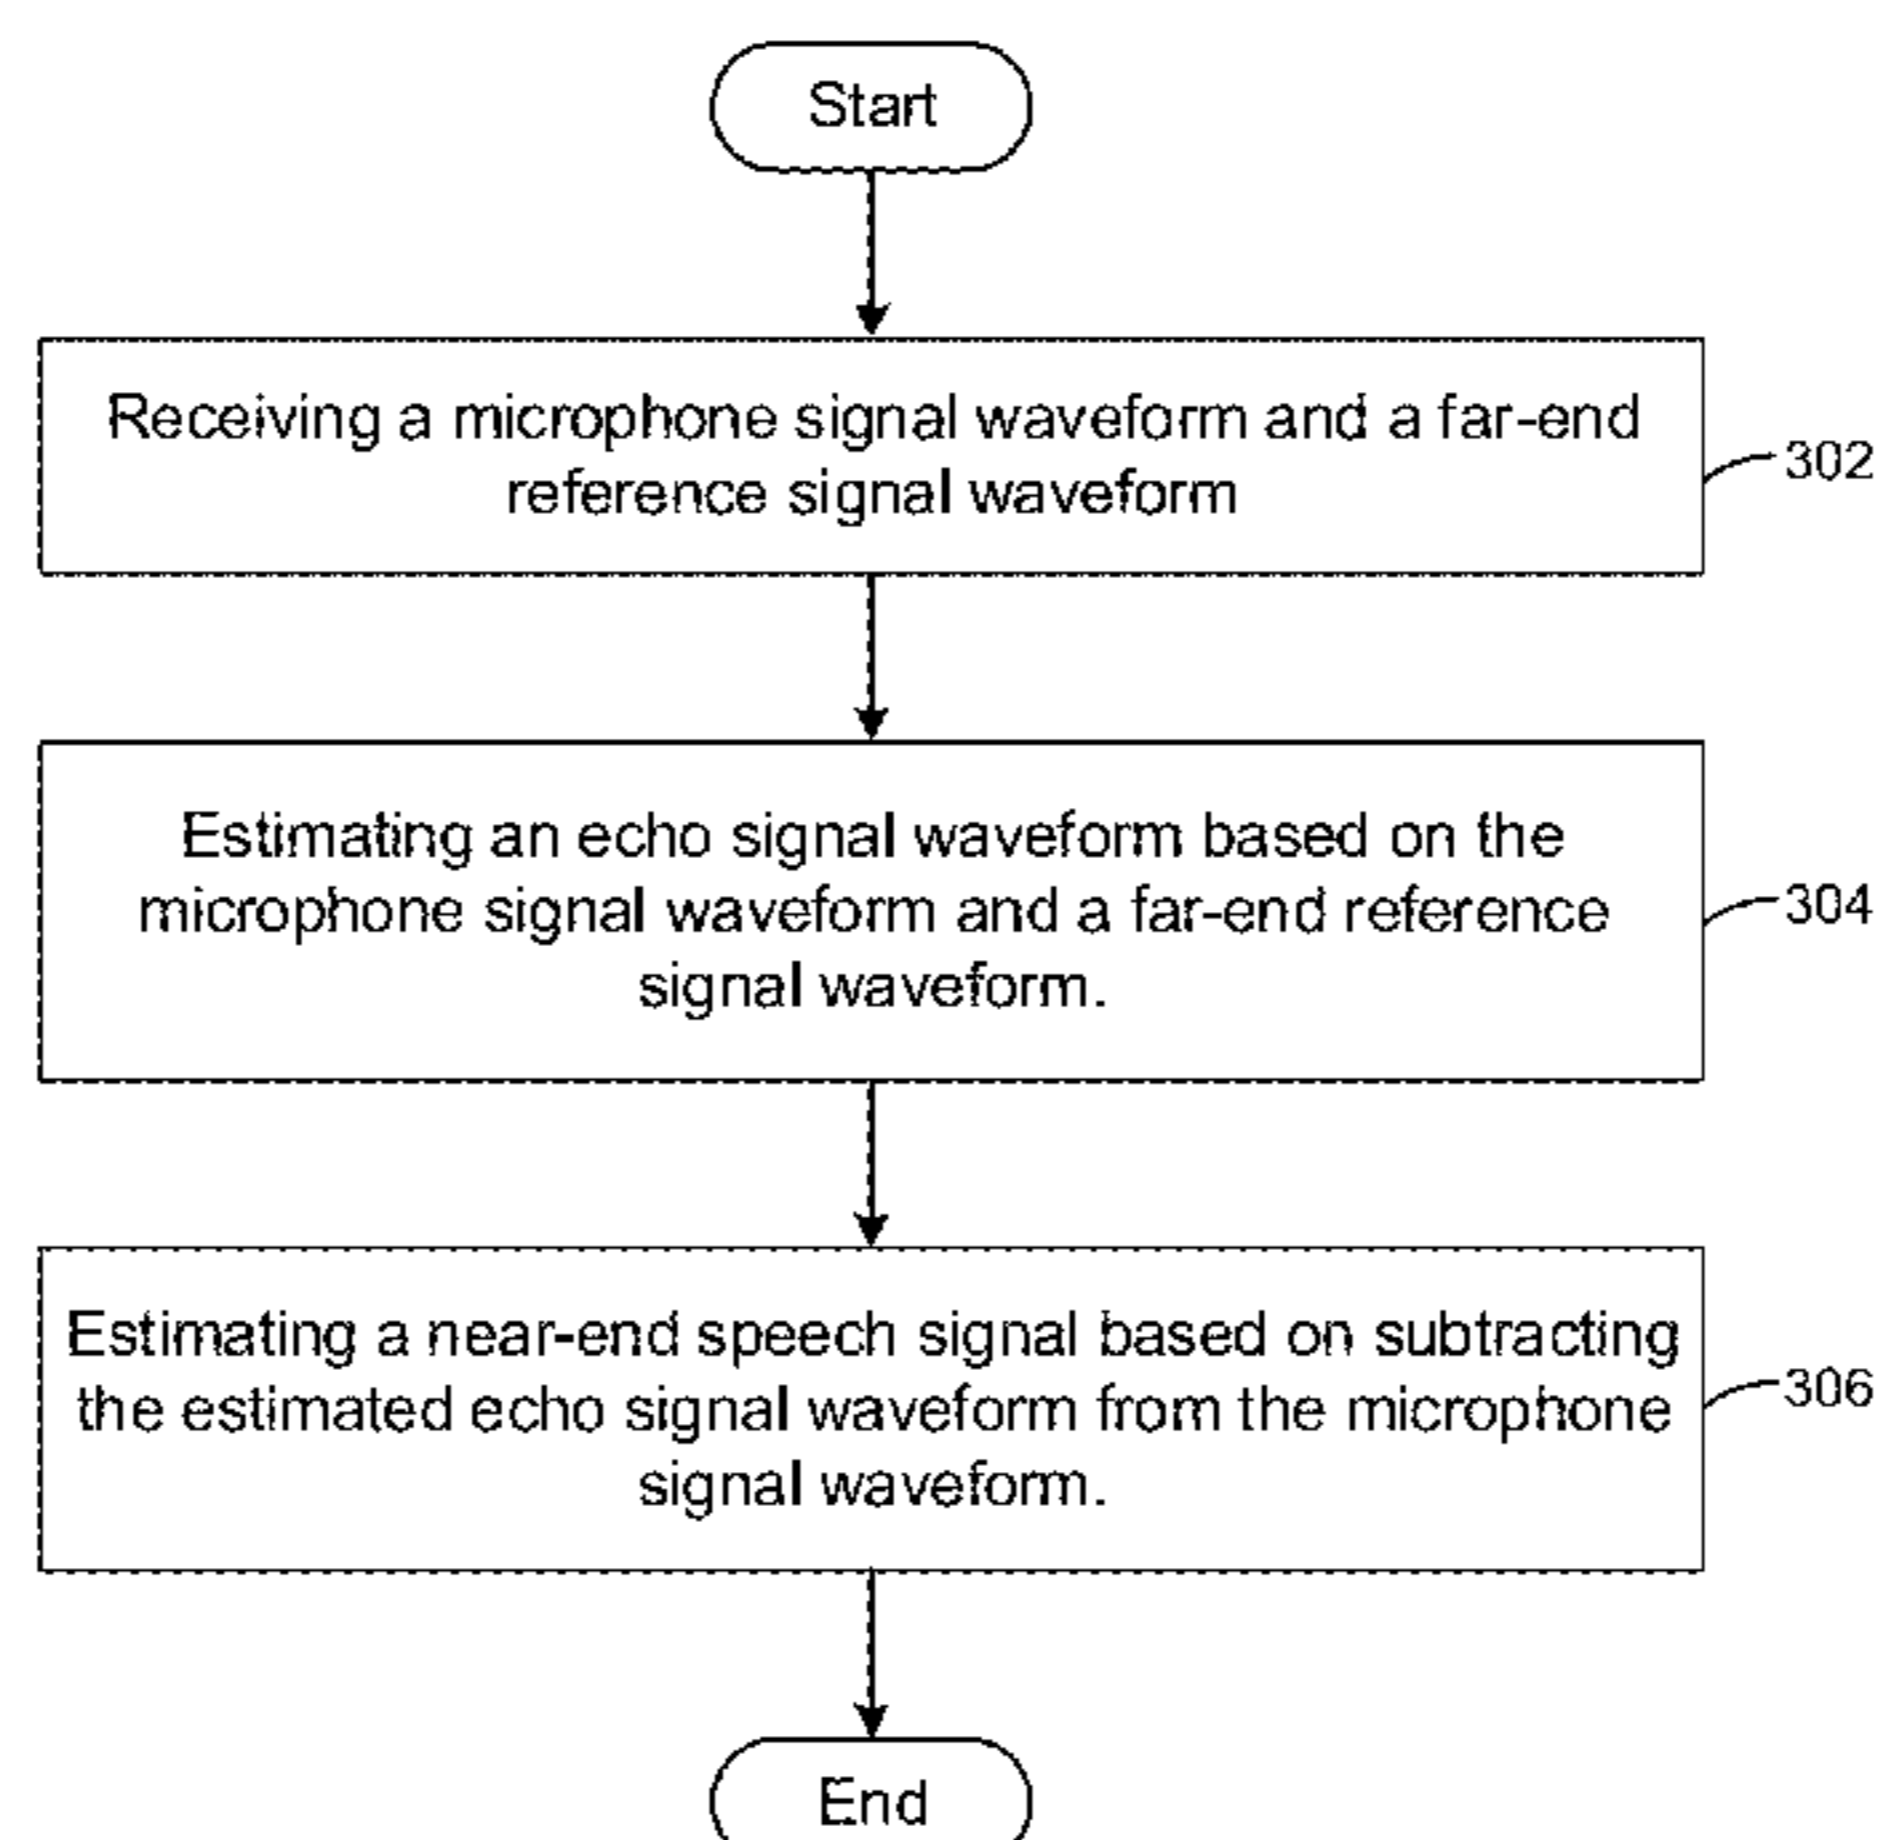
Start

Receiving a microphone signal waveform and a far-end reference signal waveform

302

Estimating an echo signal waveform based on the microphone signal waveform and a far-end reference signal waveform.

304

Estimating a near-end speech signal based on subtracting the estimated echo signal waveform from the microphone signal waveform.

306

End